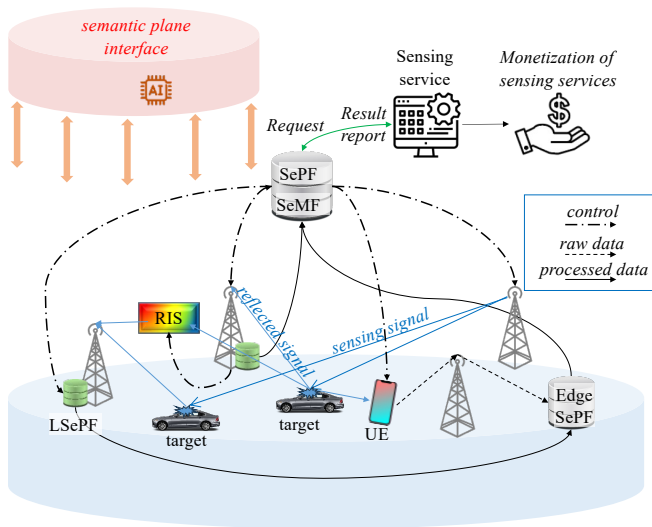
semantic plane interface

AI

Sensing service

Monetization of sensing services

Request

Result report

SePF

SeMF

control

raw data

processed data

RIS

reflected signal

sensing signal

LSePF

target

target

UE

Edge SePF